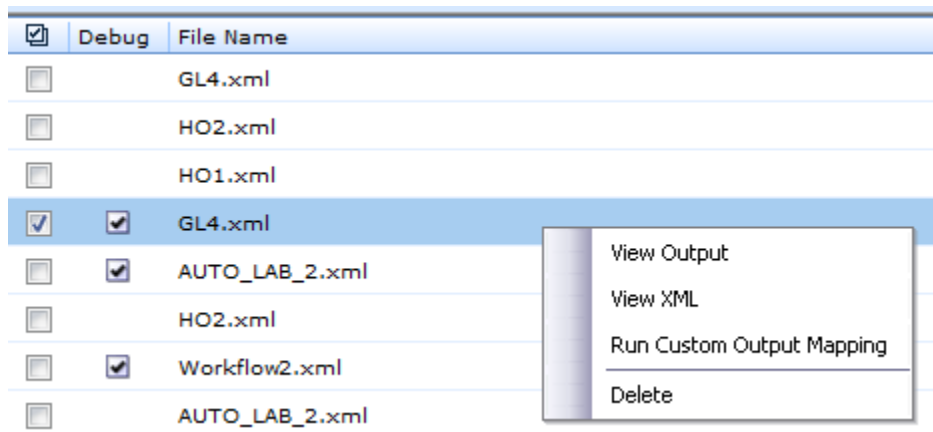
| | Debug | File Name |
|---|---|---|
| | | GL4.xml |
| | | HO2.xml |
| | | HO1.xml |
| | | GL4.xml |
| | | AUTO_LAB_2.xml |
| | | HO2.xml |
| | | Workflow2.xml |
| | | AUTO_LAB_2.xml |

View Output
View XML
Run Custom Output Mapping
Delete